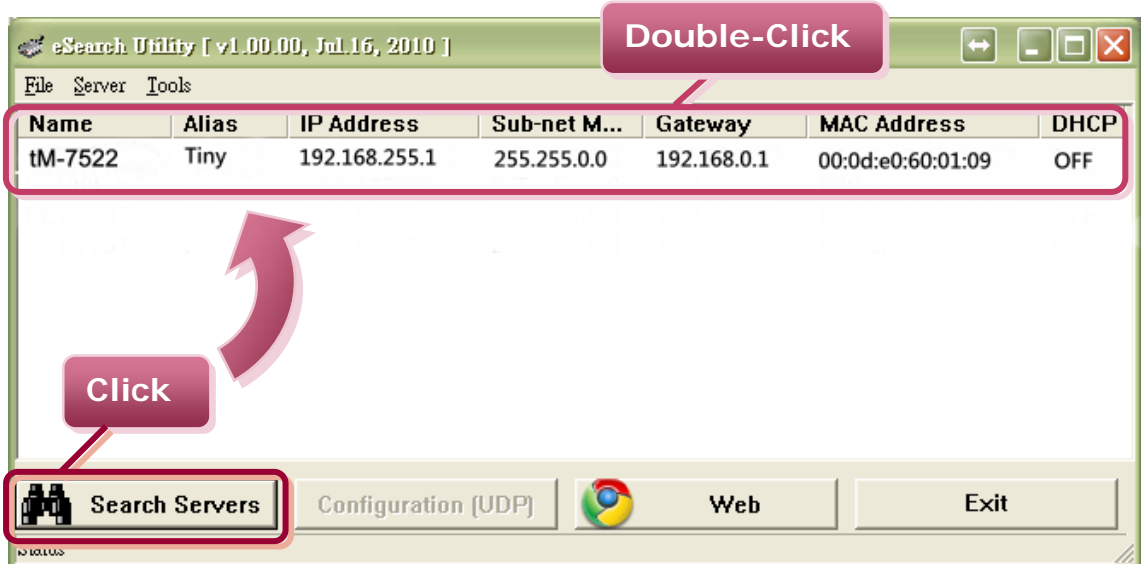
eSearch Utility [ v1.00.00, Jul.16, 2010 ]

Double-Click

File Server Tools

| Name | Alias | IP Address | Sub-net M... | Gateway | MAC Address | DHCP |
|---|---|---|---|---|---|---|
| tM-7522 | Tiny | 192.168.255.1 | 255.255.0.0 | 192.168.0.1 | 00:0d:e0:60:01:09 | OFF |

Click

Search Servers

Configuration (UDP)

Web

Exit

Status